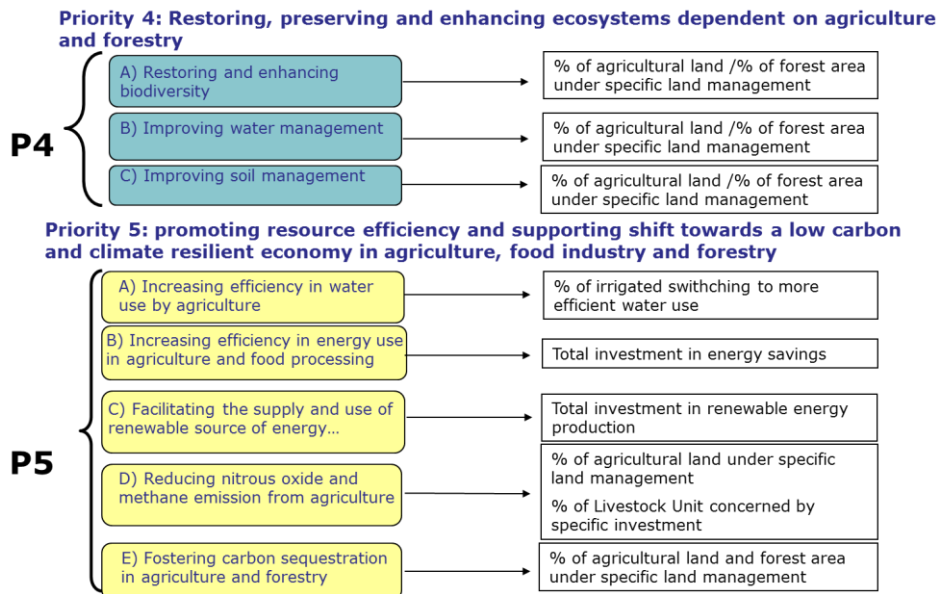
Priority 4: Restoring, preserving and enhancing ecosystems dependent on agriculture and forestry

P4

A) Restoring and enhancing biodiversity

% of agricultural land /% of forest area under specific land management

B) Improving water management

% of agricultural land /% of forest area under specific land management

C) Improving soil management

% of agricultural land /% of forest area under specific land management

Priority 5: promoting resource efficiency and supporting shift towards a low carbon and climate resilient economy in agriculture, food industry and forestry

P5

A) Increasing efficiency in water use by agriculture

% of irrigated swithching to more efficient water use

B) Increasing efficiency in energy use in agriculture and food processing

Total investment in energy savings

C) Facilitating the supply and use of renewable source of energy…

Total investment in renewable energy production

D) Reducing nitrous oxide and methane emission from agriculture

% of agricultural land under specific land management

% of Livestock Unit concerned by specific investment

E) Fostering carbon sequestration in agriculture and forestry

% of agricultural land and forest area under specific land management